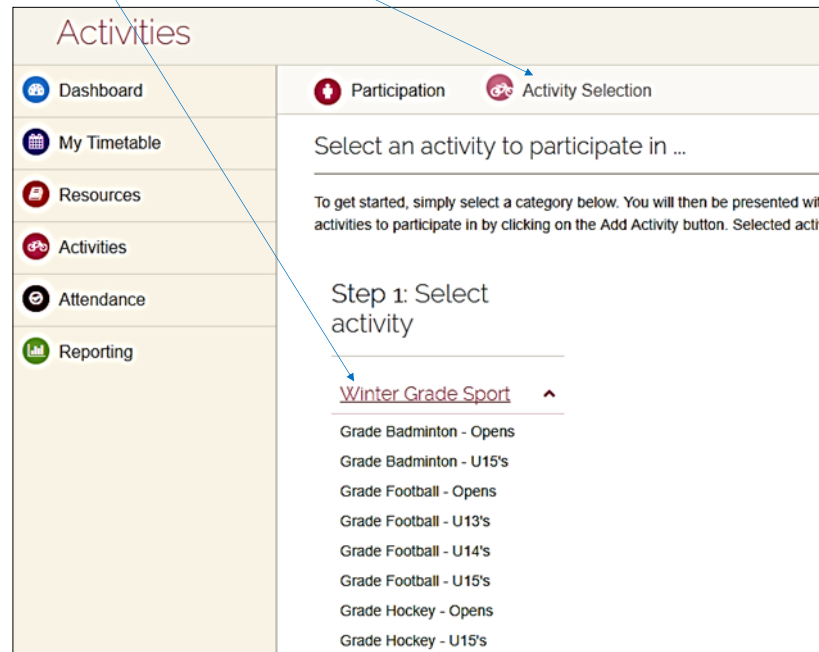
Activities

Dashboard
My Timetable
Resources
Activities
Attendance
Reporting

Participation
Activity Selection

Select an activity to participate in ...

To get started, simply select a category below. You will then be presented wi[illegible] activities to participate in by clicking on the Add Activity button. Selected acti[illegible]

Step 1: Select activity

Winter Grade Sport

Grade Badminton - Opens
Grade Badminton - U15's
Grade Football - Opens
Grade Football - U13's
Grade Football - U14's
Grade Football - U15's
Grade Hockey - Opens
Grade Hockey - U15's